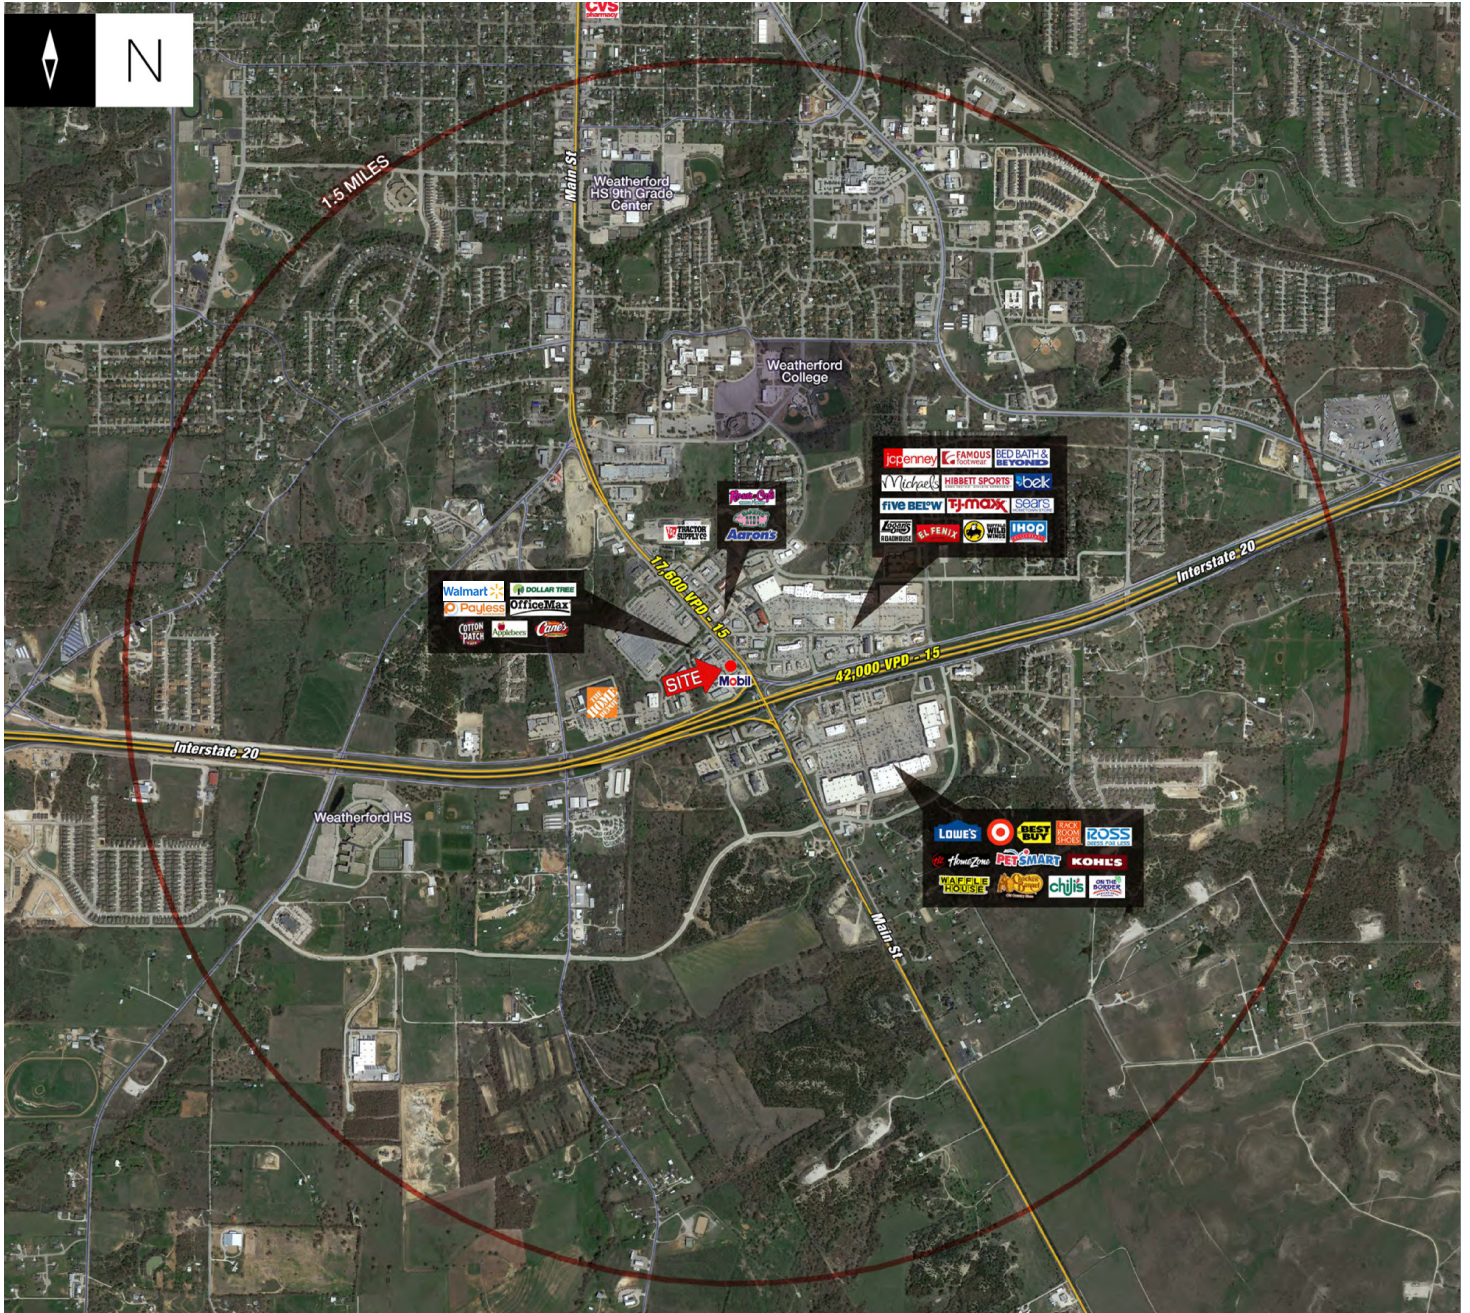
N

CVS pharmacy

1.5 MILES

Main St

Weatherford HS 9th Grade Center

Weatherford College

jcpenney Famous Footwear BED BATH & BEYOND
Michaels HIBBETT SPORTS belk
five BELOW TJ·MAXX sears
Logan's Roadhouse EL FENIX BUFFALO WILD WINGS IHOP

Rosa's Café
Aaron's

TRACTOR SUPPLY CO

Walmart DOLLAR TREE
Payless OfficeMax
COTTON PATCH Applebee's Cane's

17,600 VPD - 15

SITE Mobil

THE HOME DEPOT

42,000 VPD - 15

Interstate 20

Interstate 20

Weatherford HS

LOWE'S BEST BUY RACK ROOM SHOES ROSS DRESS FOR LESS
HomeZone PETSMART KOHL'S
WAFFLE HOUSE Cracker Barrel chili's ON THE BORDER

Main St